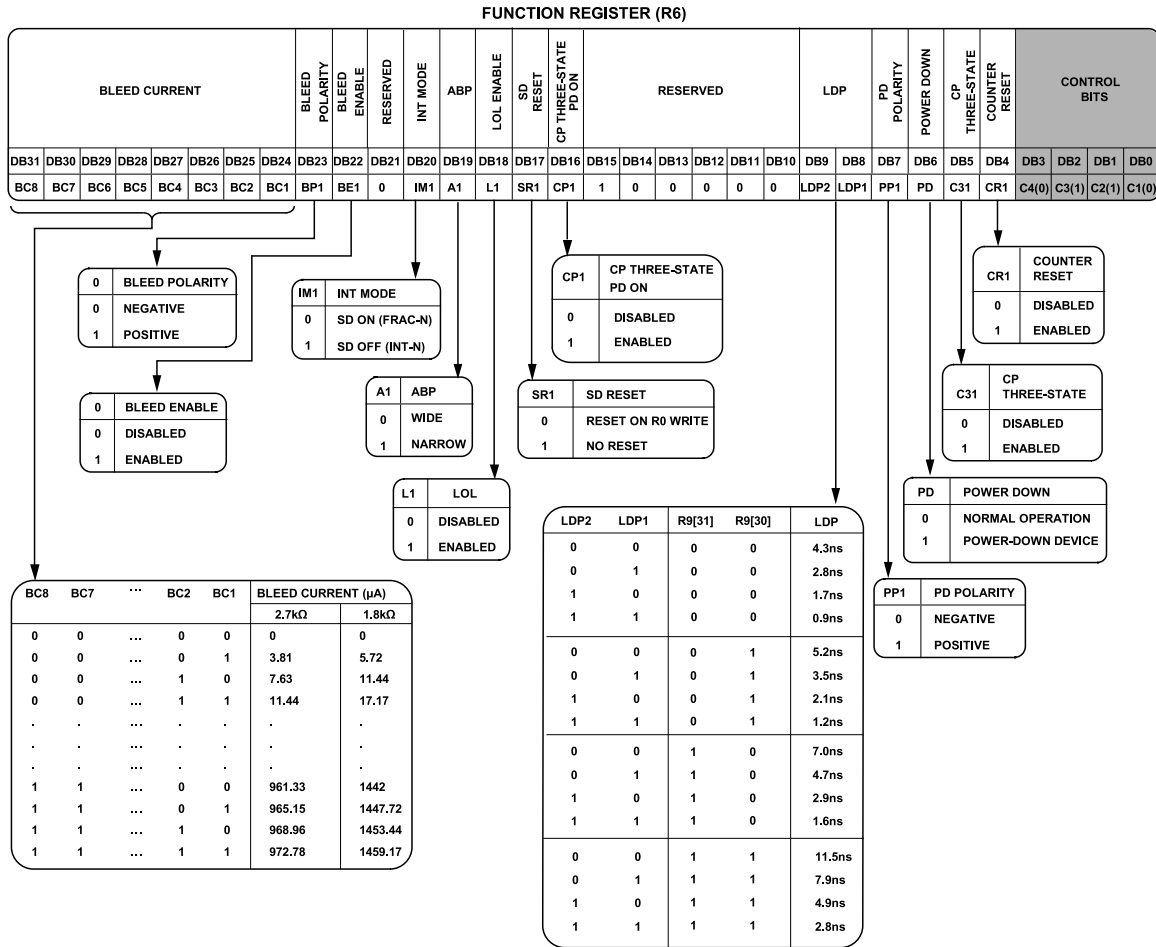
FUNCTION REGISTER (R6)

| BLEED CURRENT | | | | | | | | BLEED POLARITY | BLEED ENABLE | RESERVED | INT MODE | ABP | LOL ENABLE | SD RESET | CP THREE-STATE PD ON | RESERVED | | | | | | LDP | | PD POLARITY | POWER DOWN | CP THREE-STATE | COUNTER RESET | CONTROL BITS | | | |
|---|---|---|---|---|---|---|---|---|---|---|---|---|---|---|---|---|---|---|---|---|---|---|---|---|---|---|---|---|---|---|---|
| DB31 | DB30 | DB29 | DB28 | DB27 | DB26 | DB25 | DB24 | DB23 | DB22 | DB21 | DB20 | DB19 | DB18 | DB17 | DB16 | DB15 | DB14 | DB13 | DB12 | DB11 | DB10 | DB9 | DB8 | DB7 | DB6 | DB5 | DB4 | DB3 | DB2 | DB1 | DB0 |
| BC8 | BC7 | BC6 | BC5 | BC4 | BC3 | BC2 | BC1 | BP1 | BE1 | 0 | IM1 | A1 | L1 | SR1 | CP1 | 1 | 0 | 0 | 0 | 0 | 0 | LDP2 | LDP1 | PP1 | PD | C31 | CR1 | C4(0) | C3(1) | C2(1) | C1(0) |

| 0 | BLEED POLARITY |
|---|---|
| 0 | NEGATIVE |
| 1 | POSITIVE |

| IM1 | INT MODE |
|---|---|
| 0 | SD ON (FRAC-N) |
| 1 | SD OFF (INT-N) |

| CP1 | CP THREE-STATE PD ON |
|---|---|
| 0 | DISABLED |
| 1 | ENABLED |

| CR1 | COUNTER RESET |
|---|---|
| 0 | DISABLED |
| 1 | ENABLED |

| 0 | BLEED ENABLE |
|---|---|
| 0 | DISABLED |
| 1 | ENABLED |

| A1 | ABP |
|---|---|
| 0 | WIDE |
| 1 | NARROW |

| SR1 | SD RESET |
|---|---|
| 0 | RESET ON R0 WRITE |
| 1 | NO RESET |

| C31 | CP THREE-STATE |
|---|---|
| 0 | DISABLED |
| 1 | ENABLED |

| L1 | LOL |
|---|---|
| 0 | DISABLED |
| 1 | ENABLED |

| PD | POWER DOWN |
|---|---|
| 0 | NORMAL OPERATION |
| 1 | POWER-DOWN DEVICE |

| LDP2 | LDP1 | R9[31] | R9[30] | LDP |
|---|---|---|---|---|
| 0 | 0 | 0 | 0 | 4.3ns |
| 0 | 1 | 0 | 0 | 2.8ns |
| 1 | 0 | 0 | 0 | 1.7ns |
| 1 | 1 | 0 | 0 | 0.9ns |
| 0 | 0 | 0 | 1 | 5.2ns |
| 0 | 1 | 0 | 1 | 3.5ns |
| 1 | 0 | 0 | 1 | 2.1ns |
| 1 | 1 | 0 | 1 | 1.2ns |
| 0 | 0 | 1 | 0 | 7.0ns |
| 0 | 1 | 1 | 0 | 4.7ns |
| 1 | 0 | 1 | 0 | 2.9ns |
| 1 | 1 | 1 | 0 | 1.6ns |
| 0 | 0 | 1 | 1 | 11.5ns |
| 0 | 1 | 1 | 1 | 7.9ns |
| 1 | 0 | 1 | 1 | 4.9ns |
| 1 | 1 | 1 | 1 | 2.8ns |

| PP1 | PD POLARITY |
|---|---|
| 0 | NEGATIVE |
| 1 | POSITIVE |

| BC8 | BC7 | ... | BC2 | BC1 | BLEED CURRENT (µA) 2.7kΩ | 1.8kΩ |
|---|---|---|---|---|---|---|
| 0 | 0 | ... | 0 | 0 | 0 | 0 |
| 0 | 0 | ... | 0 | 1 | 3.81 | 5.72 |
| 0 | 0 | ... | 1 | 0 | 7.63 | 11.44 |
| 0 | 0 | ... | 1 | 1 | 11.44 | 17.17 |
| . | . | ... | . | . | . | . |
| . | . | ... | . | . | . | . |
| . | . | ... | . | . | . | . |
| 1 | 1 | ... | 0 | 0 | 961.33 | 1442 |
| 1 | 1 | ... | 0 | 1 | 965.15 | 1447.72 |
| 1 | 1 | ... | 1 | 0 | 968.96 | 1453.44 |
| 1 | 1 | ... | 1 | 1 | 972.78 | 1459.17 |